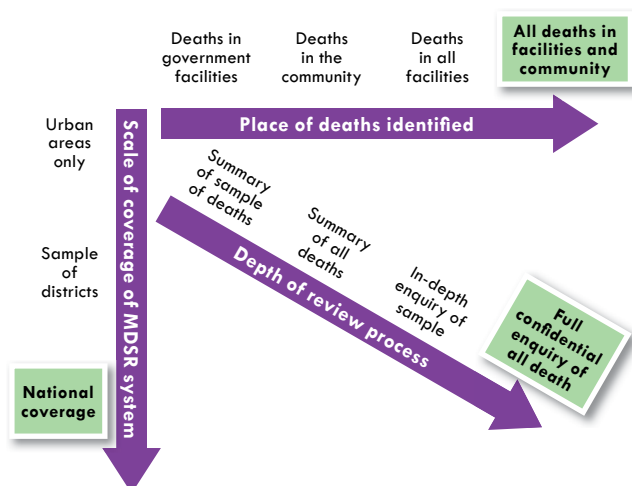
Deaths in government facilities

Deaths in the community

Deaths in all facilities

All deaths in facilities and community

Place of deaths identified

Urban areas only

Sample of districts

National coverage

Scale of coverage of MDSR system

Summary of sample of deaths

Summary of all deaths

In-depth enquiry of sample

Depth of review process

Full confidential enquiry of all death